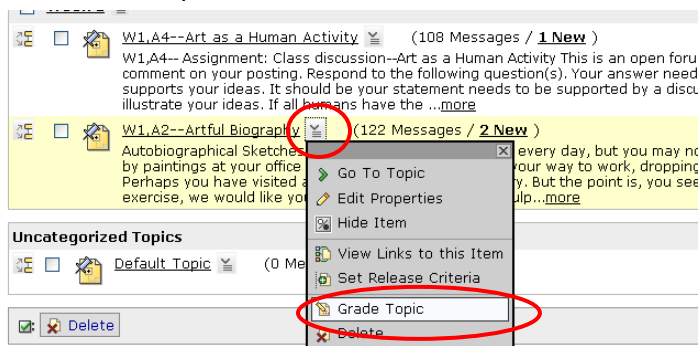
Week 1

W1,A4--Art as a Human Activity (108 Messages / 1 New )

W1,A4-- Assignment: Class discussion--Art as a Human Activity This is an open foru comment on your posting. Respond to the following question(s). Your answer need supports your ideas. It should be your statement needs to be supported by a discu illustrate your ideas. If all humans have the ...more

W1,A2--Artful Biography (122 Messages / 2 New )

Autobiographical Sketches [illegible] every day, but you may no by paintings at your office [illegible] your way to work, dropping Perhaps you have visited a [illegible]ry. But the point is, you see exercise, we would like yo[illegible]ulp...more

Go To Topic
Edit Properties
Hide Item
View Links to this Item
Set Release Criteria
Grade Topic
Delete

Uncategorized Topics

Default Topic (0 Me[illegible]

Delete